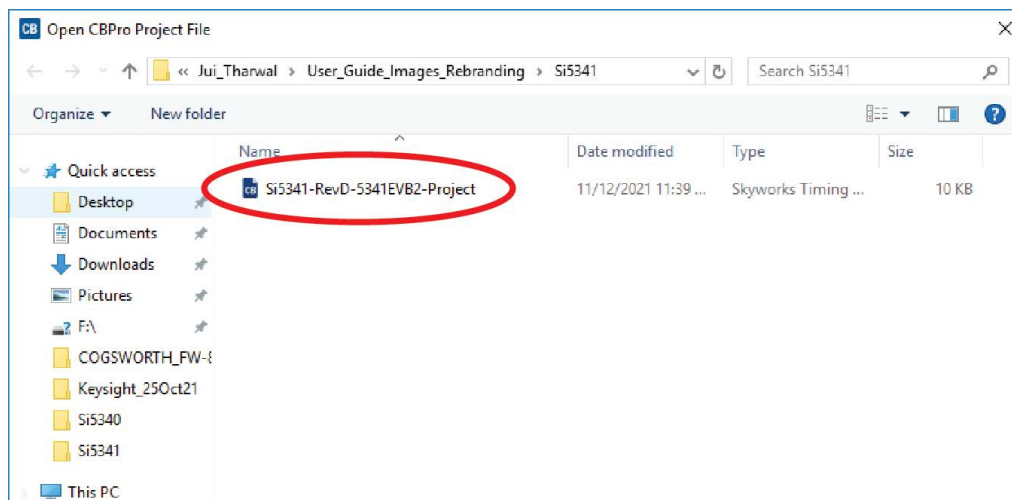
CB Open CBPro Project File

« Jui_Tharwal › User_Guide_Images_Rebranding › Si5341

Search Si5341

Organize ▾ New folder

Quick access

Desktop

Documents

Downloads

Pictures

F:\

COGSWORTH_FW-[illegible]

Keysight_25Oct21

Si5340

Si5341

This PC

| Name | Date modified | Type | Size |
|---|---|---|---|
| Si5341-RevD-5341EVB2-Project | 11/12/2021 11:39 ... | Skyworks Timing ... | 10 KB |